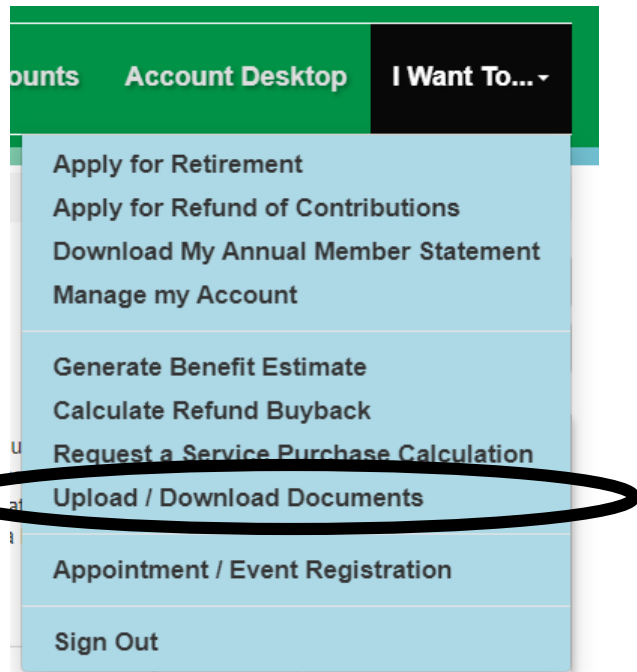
ounts Account Desktop I Want To...

Apply for Retirement
Apply for Refund of Contributions
Download My Annual Member Statement
Manage my Account

Generate Benefit Estimate
Calculate Refund Buyback
Request a Service Purchase Calculation
Upload / Download Documents

Appointment / Event Registration

Sign Out